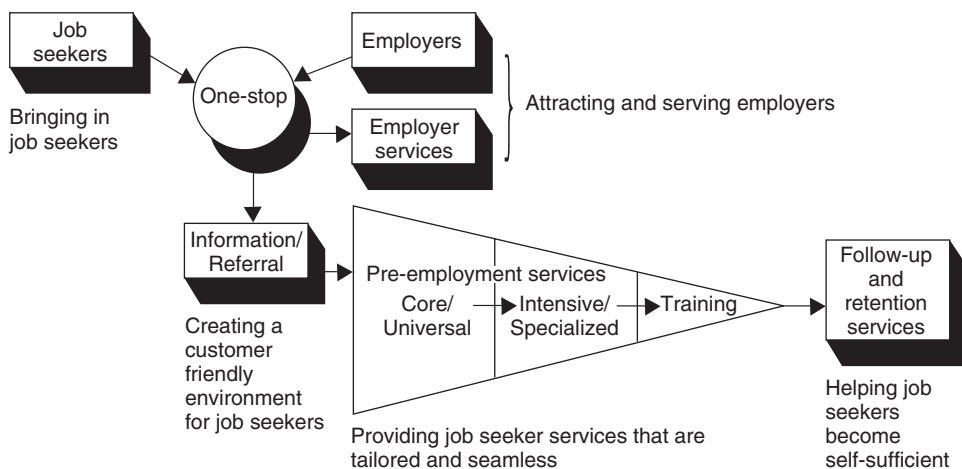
Job seekers

Bringing in job seekers

One-stop

Employers

Employer services

Attracting and serving employers

Information/ Referral

Creating a customer friendly environment for job seekers

Pre-employment services

Core/ Universal

Intensive/ Specialized

Training

Providing job seeker services that are tailored and seamless

Follow-up and retention services

Helping job seekers become self-sufficient